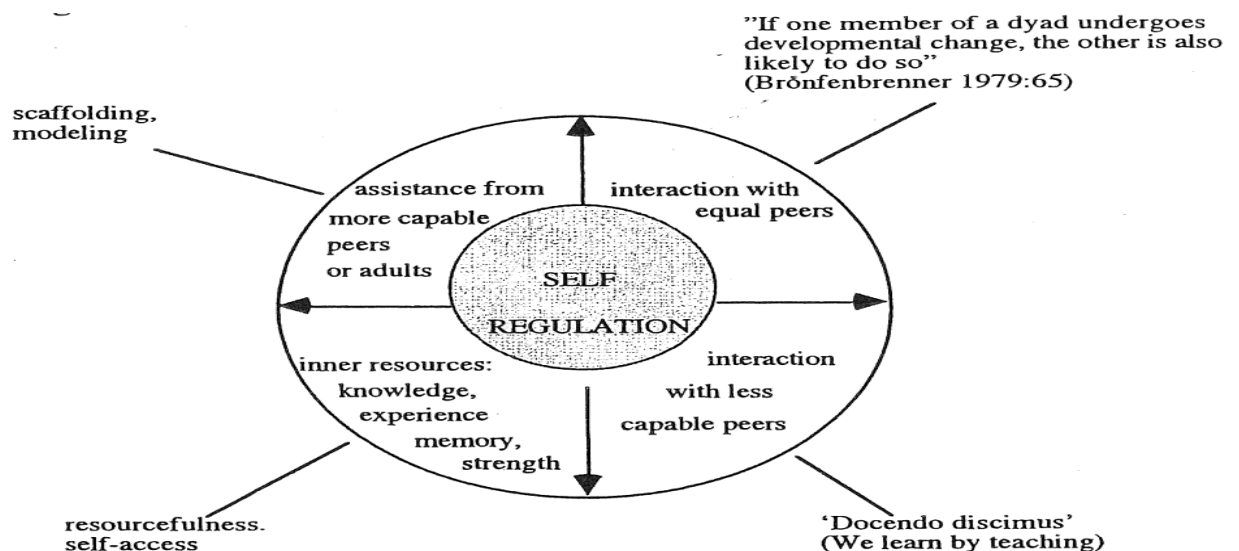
"If one member of a dyad undergoes developmental change, the other is also likely to do so"
(Brǒnfenbrenner 1979:65)

scaffolding, modeling

assistance from more capable peers or adults

interaction with equal peers

SELF REGULATION

inner resources: knowledge, experience memory, strength

interaction with less capable peers

resourcefulness. self-access

'Docendo discimus'
(We learn by teaching)